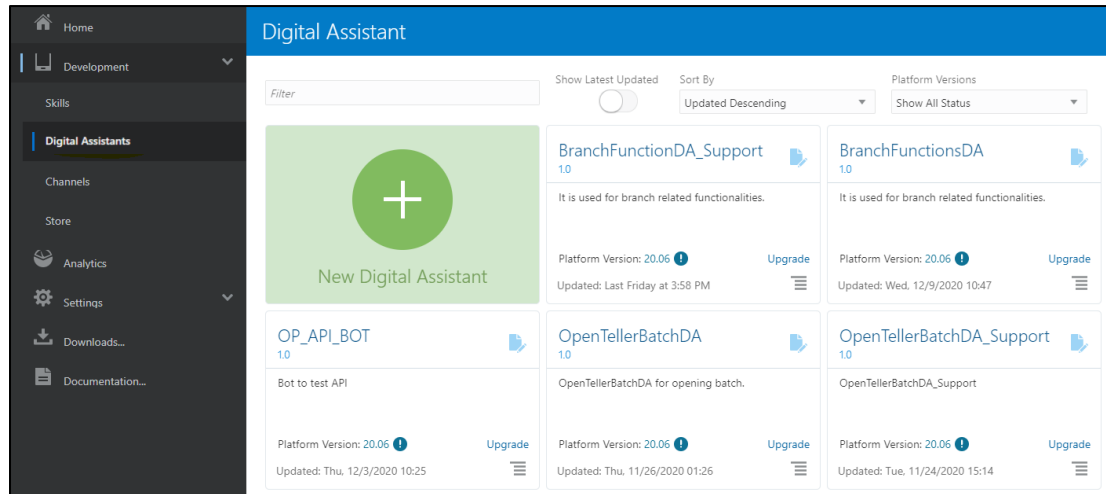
Home

Development

Skills

Digital Assistants

Channels

Store

Analytics

Settings

Downloads...

Documentation...

Digital Assistant

Filter

Show Latest Updated

Sort By

Updated Descending

Platform Versions

Show All Status

New Digital Assistant

BranchFunctionDA_Support
1.0
It is used for branch related functionalities.
Platform Version: 20.06
Upgrade
Updated: Last Friday at 3:58 PM

BranchFunctionsDA
1.0
It is used for branch related functionalities.
Platform Version: 20.06
Upgrade
Updated: Wed, 12/9/2020 10:47

OP_API_BOT
1.0
Bot to test API
Platform Version: 20.06
Upgrade
Updated: Thu, 12/3/2020 10:25

OpenTellerBatchDA
1.0
OpenTellerBatchDA for opening batch.
Platform Version: 20.06
Upgrade
Updated: Thu, 11/26/2020 01:26

OpenTellerBatchDA_Support
1.0
OpenTellerBatchDA_Support
Platform Version: 20.06
Upgrade
Updated: Tue, 11/24/2020 15:14